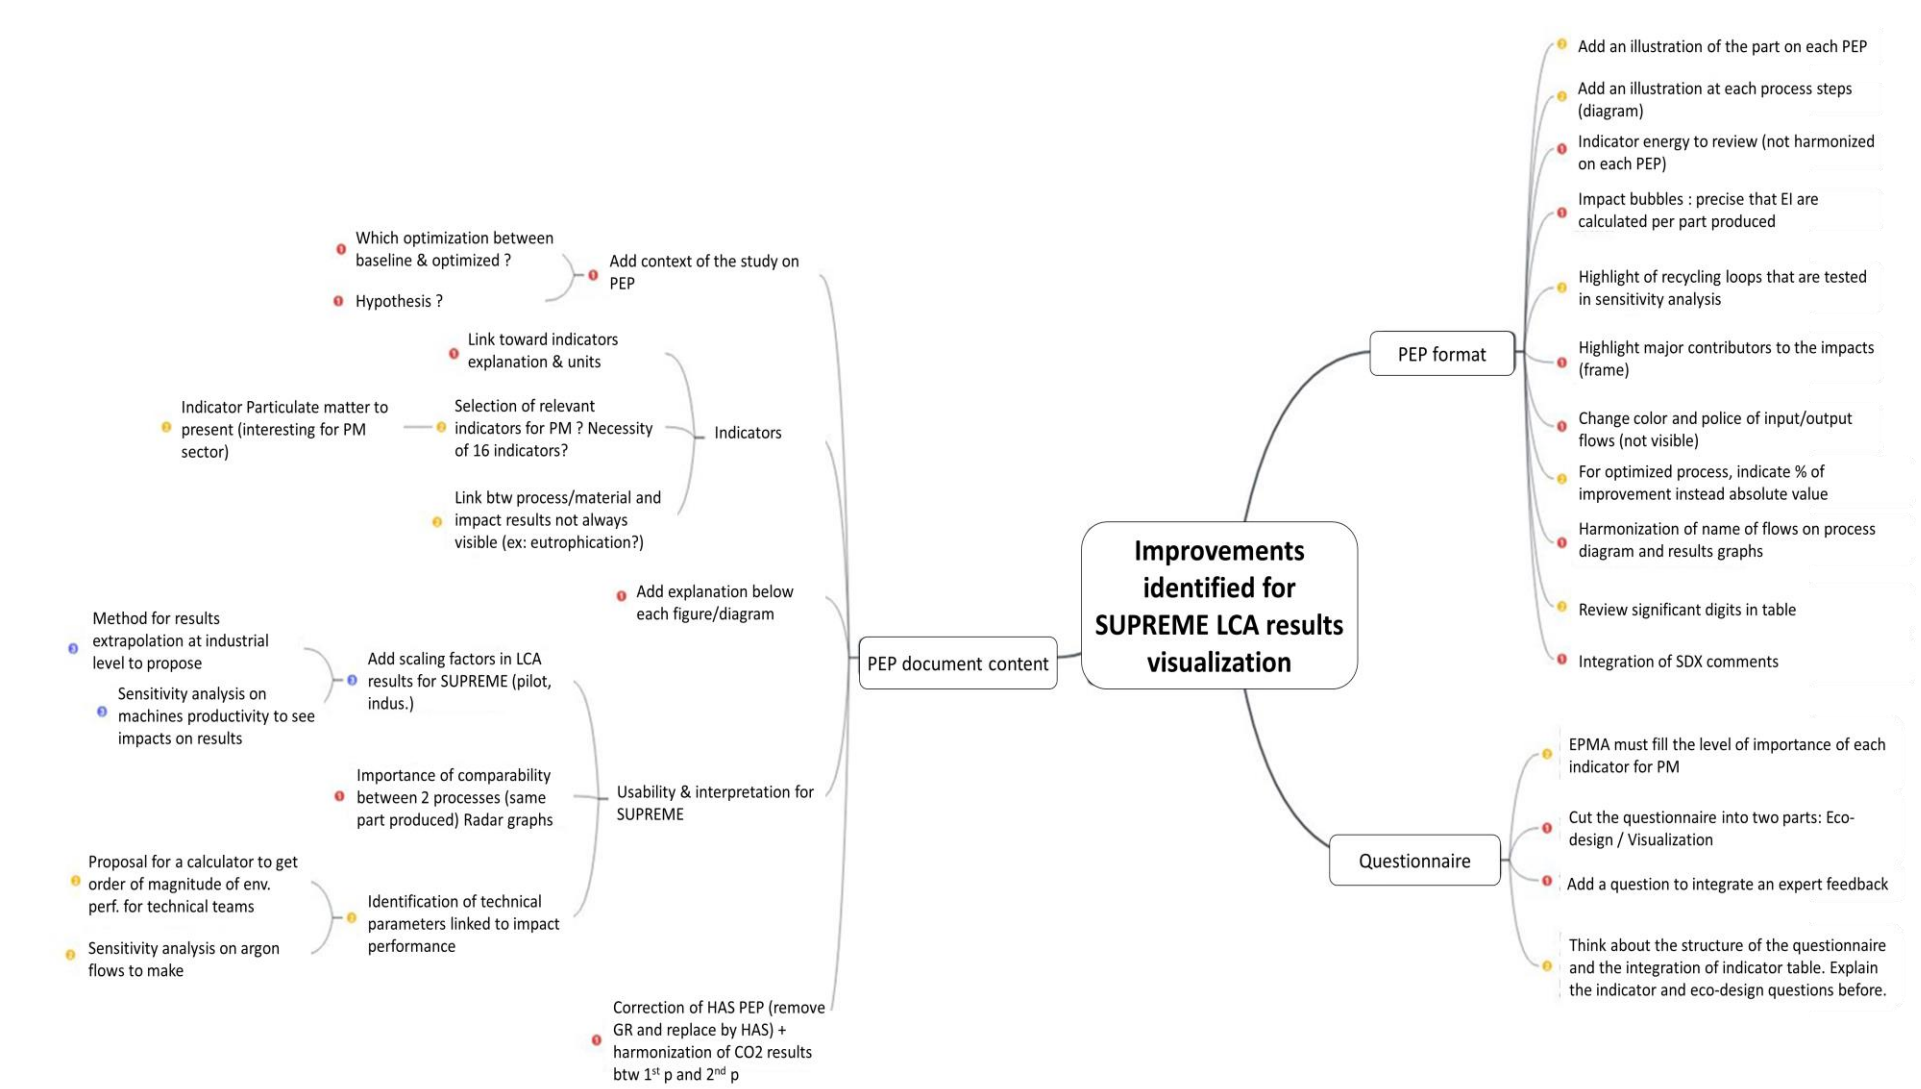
Improvements identified for SUPREME LCA results visualization

PEP document content

Add context of the study on PEP

Which optimization between baseline & optimized ?

Hypothesis ?

Indicators

Link toward indicators explanation & units

Selection of relevant indicators for PM ? Necessity of 16 indicators?

Indicator Particulate matter to present (interesting for PM sector)

Link btw process/material and impact results not always visible (ex: eutrophication?)

Add explanation below each figure/diagram

Usability & interpretation for SUPREME

Add scaling factors in LCA results for SUPREME (pilot, indus.)

Method for results extrapolation at industrial level to propose

Sensitivity analysis on machines productivity to see impacts on results

Importance of comparability between 2 processes (same part produced) Radar graphs

Identification of technical parameters linked to impact performance

Proposal for a calculator to get order of magnitude of env. perf. for technical teams

Sensitivity analysis on argon flows to make

Correction of HAS PEP (remove GR and replace by HAS) + harmonization of CO2 results btw 1$^{st}$ p and 2$^{nd}$ p

PEP format

Add an illustration of the part on each PEP

Add an illustration at each process steps (diagram)

Indicator energy to review (not harmonized on each PEP)

Impact bubbles : precise that EI are calculated per part produced

Highlight of recycling loops that are tested in sensitivity analysis

Highlight major contributors to the impacts (frame)

Change color and police of input/output flows (not visible)

For optimized process, indicate % of improvement instead absolute value

Harmonization of name of flows on process diagram and results graphs

Review significant digits in table

Integration of SDX comments

Questionnaire

EPMA must fill the level of importance of each indicator for PM

Cut the questionnaire into two parts: Eco-design / Visualization

Add a question to integrate an expert feedback

Think about the structure of the questionnaire and the integration of indicator table. Explain the indicator and eco-design questions before.